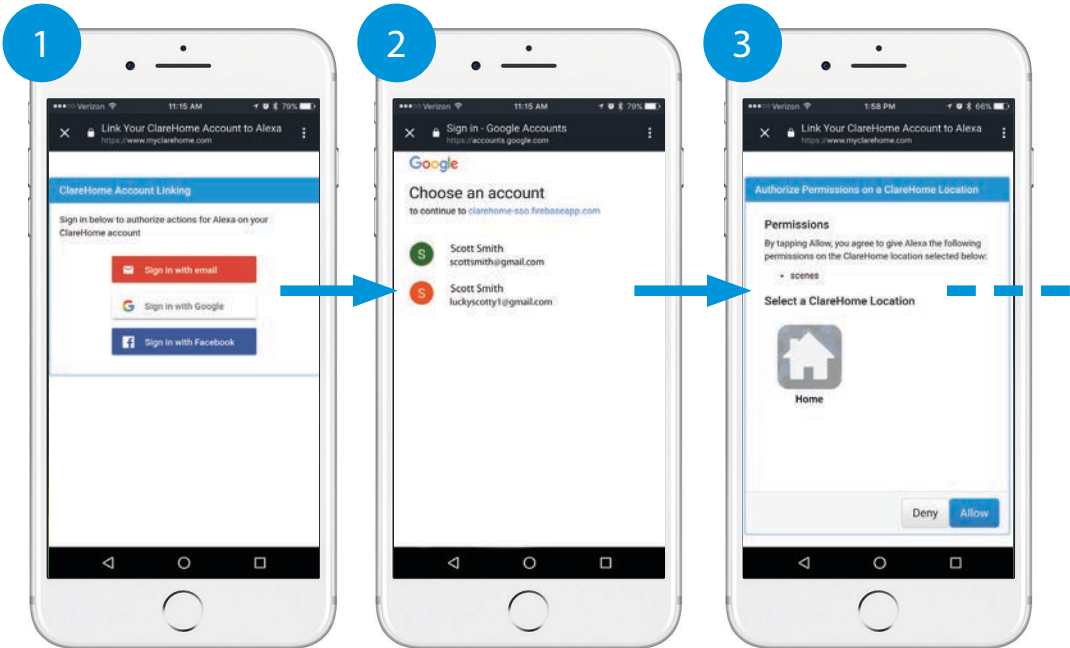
1

Verizon 11:15 AM 79%

Link Your ClareHome Account to Alexa
https://www.myclarehome.com

ClareHome Account Linking

Sign in below to authorize actions for Alexa on your ClareHome account

Sign in with email

Sign in with Google

Sign in with Facebook

2

Verizon 11:15 AM 79%

Sign in - Google Accounts
https://accounts.google.com

Google

Choose an account

to continue to clarehome-sso.firebaseapp.com

S Scott Smith
scottsmith@gmail.com

S Scott Smith
luckyscotty1@gmail.com

3

Verizon 1:58 PM 66%

Link Your ClareHome Account to Alexa
https://www.myclarehome.com

Authorize Permissions on a ClareHome Location

Permissions

By tapping Allow, you agree to give Alexa the following permissions on the ClareHome location selected below:

• scenes

Select a ClareHome Location

Home

Deny Allow